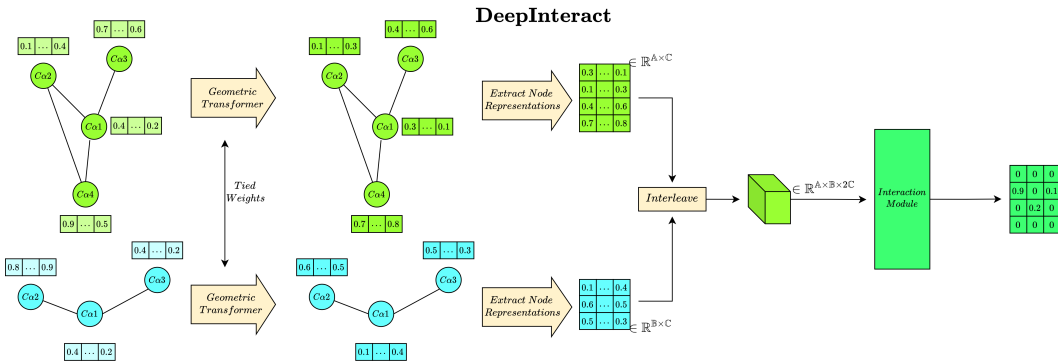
DeepInteract

0.1 … 0.4
0.7 … 0.6
$C\alpha2$
$C\alpha3$
$C\alpha1$
0.4 … 0.2
$C\alpha4$
0.9 … 0.5

Geometric Transformer

Tied Weights

Geometric Transformer

0.1 … 0.3
0.4 … 0.6
$C\alpha2$
$C\alpha3$
$C\alpha1$
0.3 … 0.1
$C\alpha4$
0.7 … 0.8

Extract Node Representations

| 0.3 | … | 0.1 |
|---|---|---|
| 0.1 | … | 0.3 |
| 0.4 | … | 0.6 |
| 0.7 | … | 0.8 |

$\in \mathbb{R}^{\mathbb{A}\times\mathbb{C}}$

Interleave

$\in \mathbb{R}^{\mathbb{A}\times\mathbb{B}\times 2\mathbb{C}}$

Interaction Module

| 0 | 0 | 0 |
|---|---|---|
| 0.9 | 0 | 0.1 |
| 0 | 0.2 | 0 |
| 0 | 0 | 0 |

0.8 … 0.9
0.4 … 0.2
$C\alpha2$
$C\alpha3$
$C\alpha1$
0.4 … 0.2

0.6 … 0.5
0.5 … 0.3
$C\alpha2$
$C\alpha3$
$C\alpha1$
0.1 … 0.4

Extract Node Representations

| 0.1 | … | 0.4 |
|---|---|---|
| 0.6 | … | 0.5 |
| 0.5 | … | 0.3 |

$\in \mathbb{R}^{\mathbb{B}\times\mathbb{C}}$